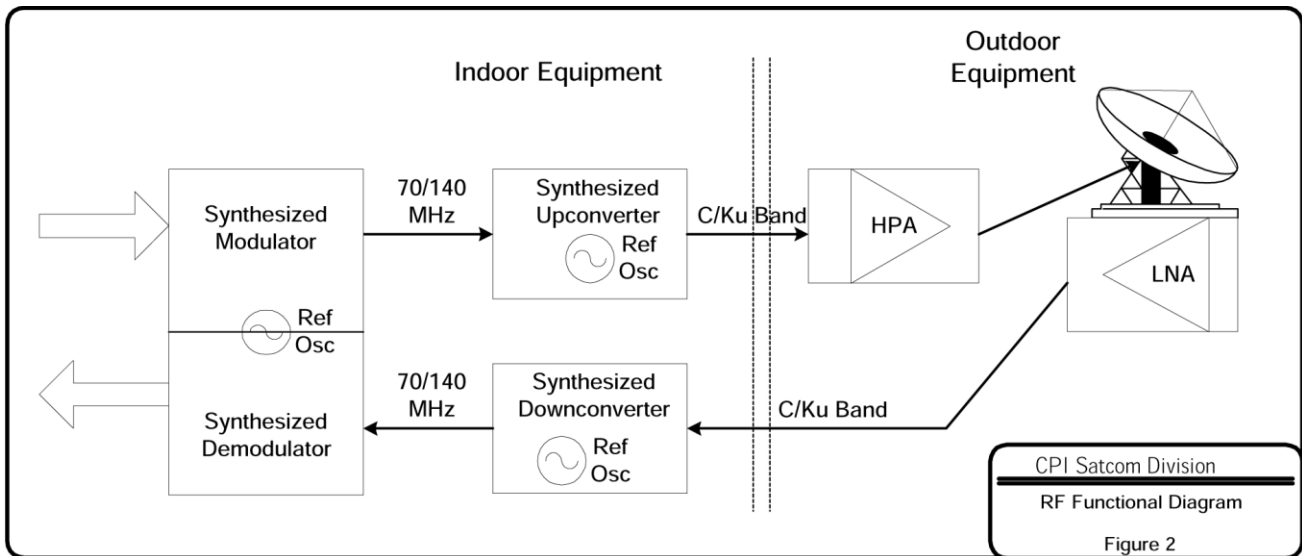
Indoor Equipment

Outdoor Equipment

Synthesized Modulator

70/140 MHz

Synthesized Upconverter

Ref Osc

C/Ku Band

HPA

LNA

Ref Osc

70/140 MHz

Synthesized Downconverter

Ref Osc

C/Ku Band

Synthesized Demodulator

CPI Satcom Division

RF Functional Diagram

Figure 2